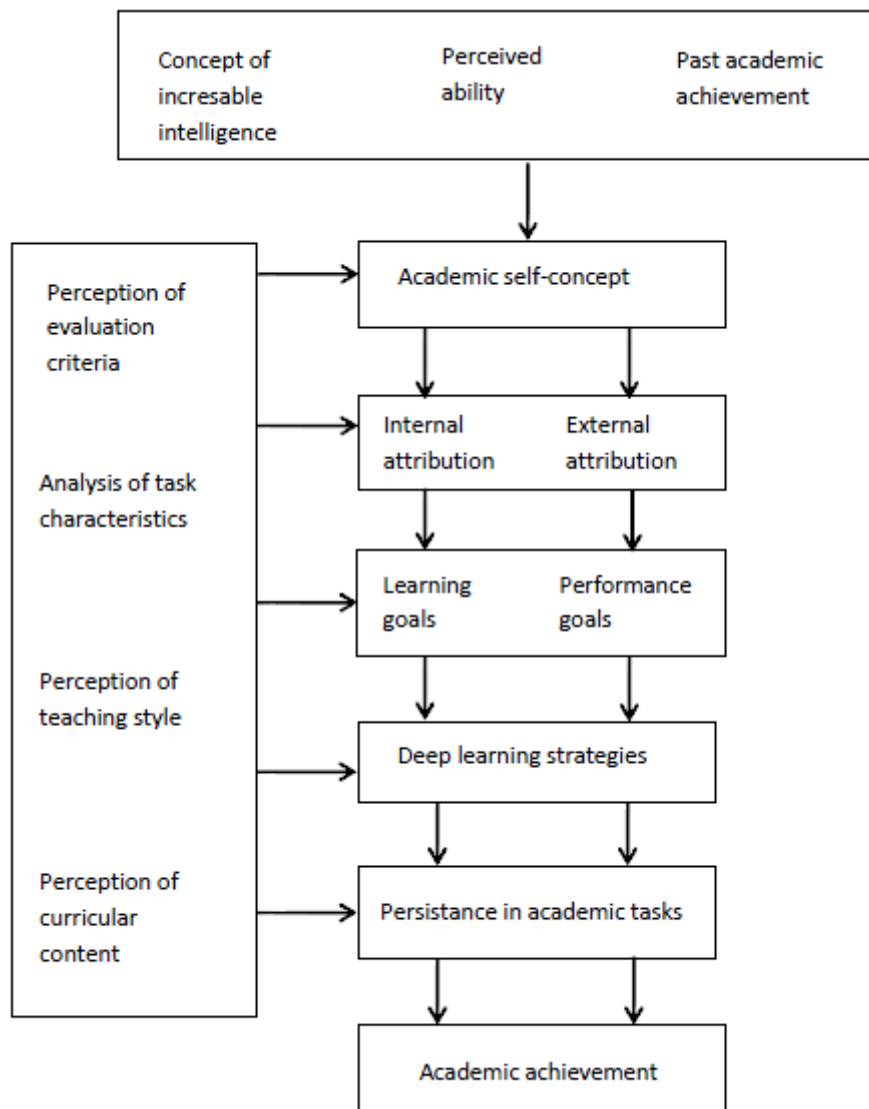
Concept of incresable intelligence

Perceived ability

Past academic achievement

Perception of evaluation criteria

Analysis of task characteristics

Perception of teaching style

Perception of curricular content

Academic self-concept

Internal attribution

External attribution

Learning goals

Performance goals

Deep learning strategies

Persistance in academic tasks

Academic achievement